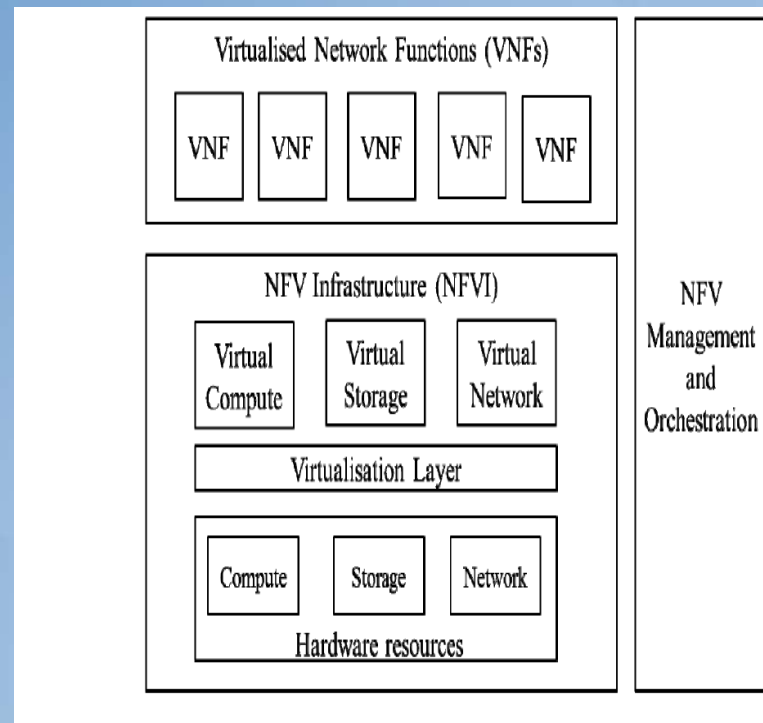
Virtualised Network Functions (VNFs)

VNF VNF VNF VNF VNF

NFV Infrastructure (NFVI)

Virtual Compute

Virtual Storage

Virtual Network

Virtualisation Layer

Compute

Storage

Network

Hardware resources

NFV Management and Orchestration